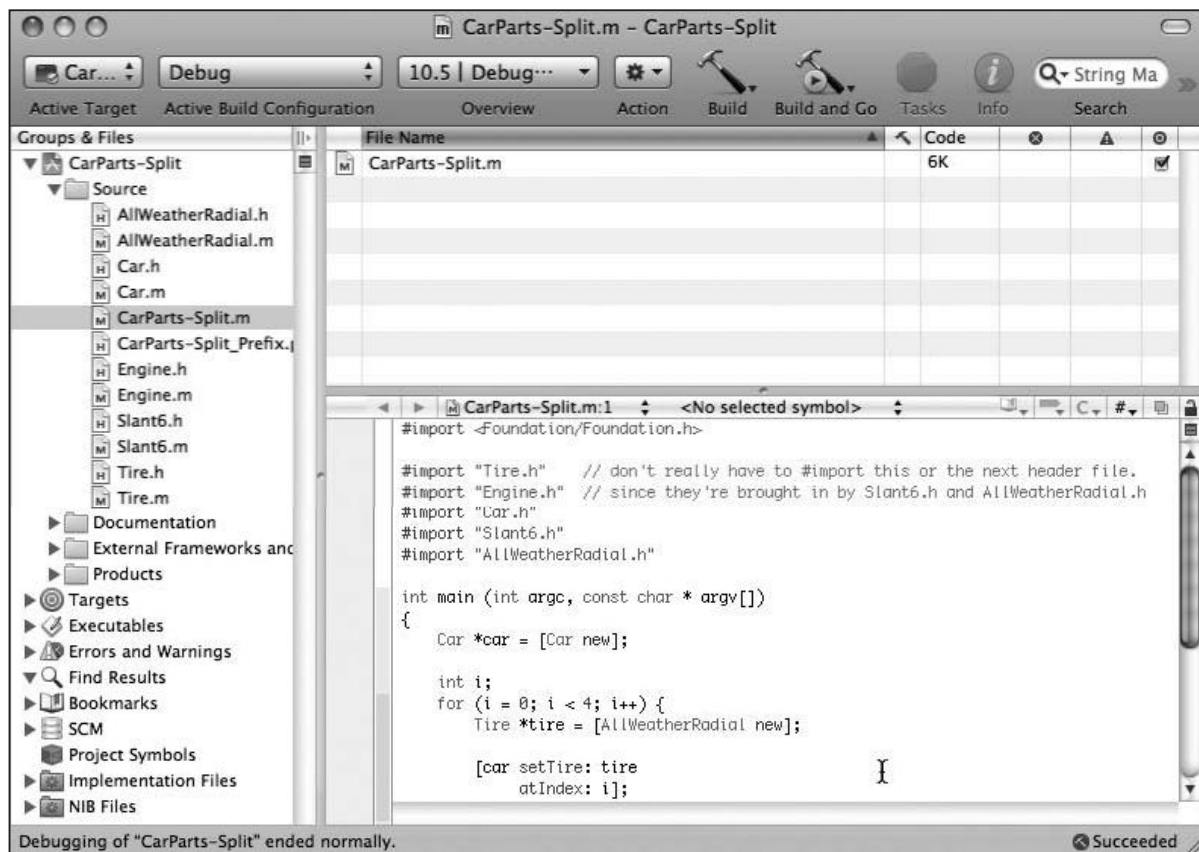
CarParts-Split.m – CarParts-Split

Car... Debug 10.5 | Debug··· String Ma
Active Target Active Build Configuration Overview Action Build Build and Go Tasks Info Search

Groups & Files
CarParts-Split
Source
AllWeatherRadial.h
AllWeatherRadial.m
Car.h
Car.m
CarParts-Split.m
CarParts-Split_Prefix.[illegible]
Engine.h
Engine.m
Slant6.h
Slant6.m
Tire.h
Tire.m
Documentation
External Frameworks anc
Products
Targets
Executables
Errors and Warnings
Find Results
Bookmarks
SCM
Project Symbols
Implementation Files
NIB Files

| File Name | Code |
|---|---|
| CarParts-Split.m | 6K |

CarParts-Split.m:1 <No selected symbol>

#import <Foundation/Foundation.h>

#import "Tire.h" // don't really have to #import this or the next header file.
#import "Engine.h" // since they're brought in by Slant6.h and AllWeatherRadial.h
#import "Car.h"
#import "Slant6.h"
#import "AllWeatherRadial.h"

int main (int argc, const char * argv[])
{
Car *car = [Car new];

int i;
for (i = 0; i < 4; i++) {
Tire *tire = [AllWeatherRadial new];

[car setTire: tire
atIndex: i];

Debugging of "CarParts-Split" ended normally.
Succeeded